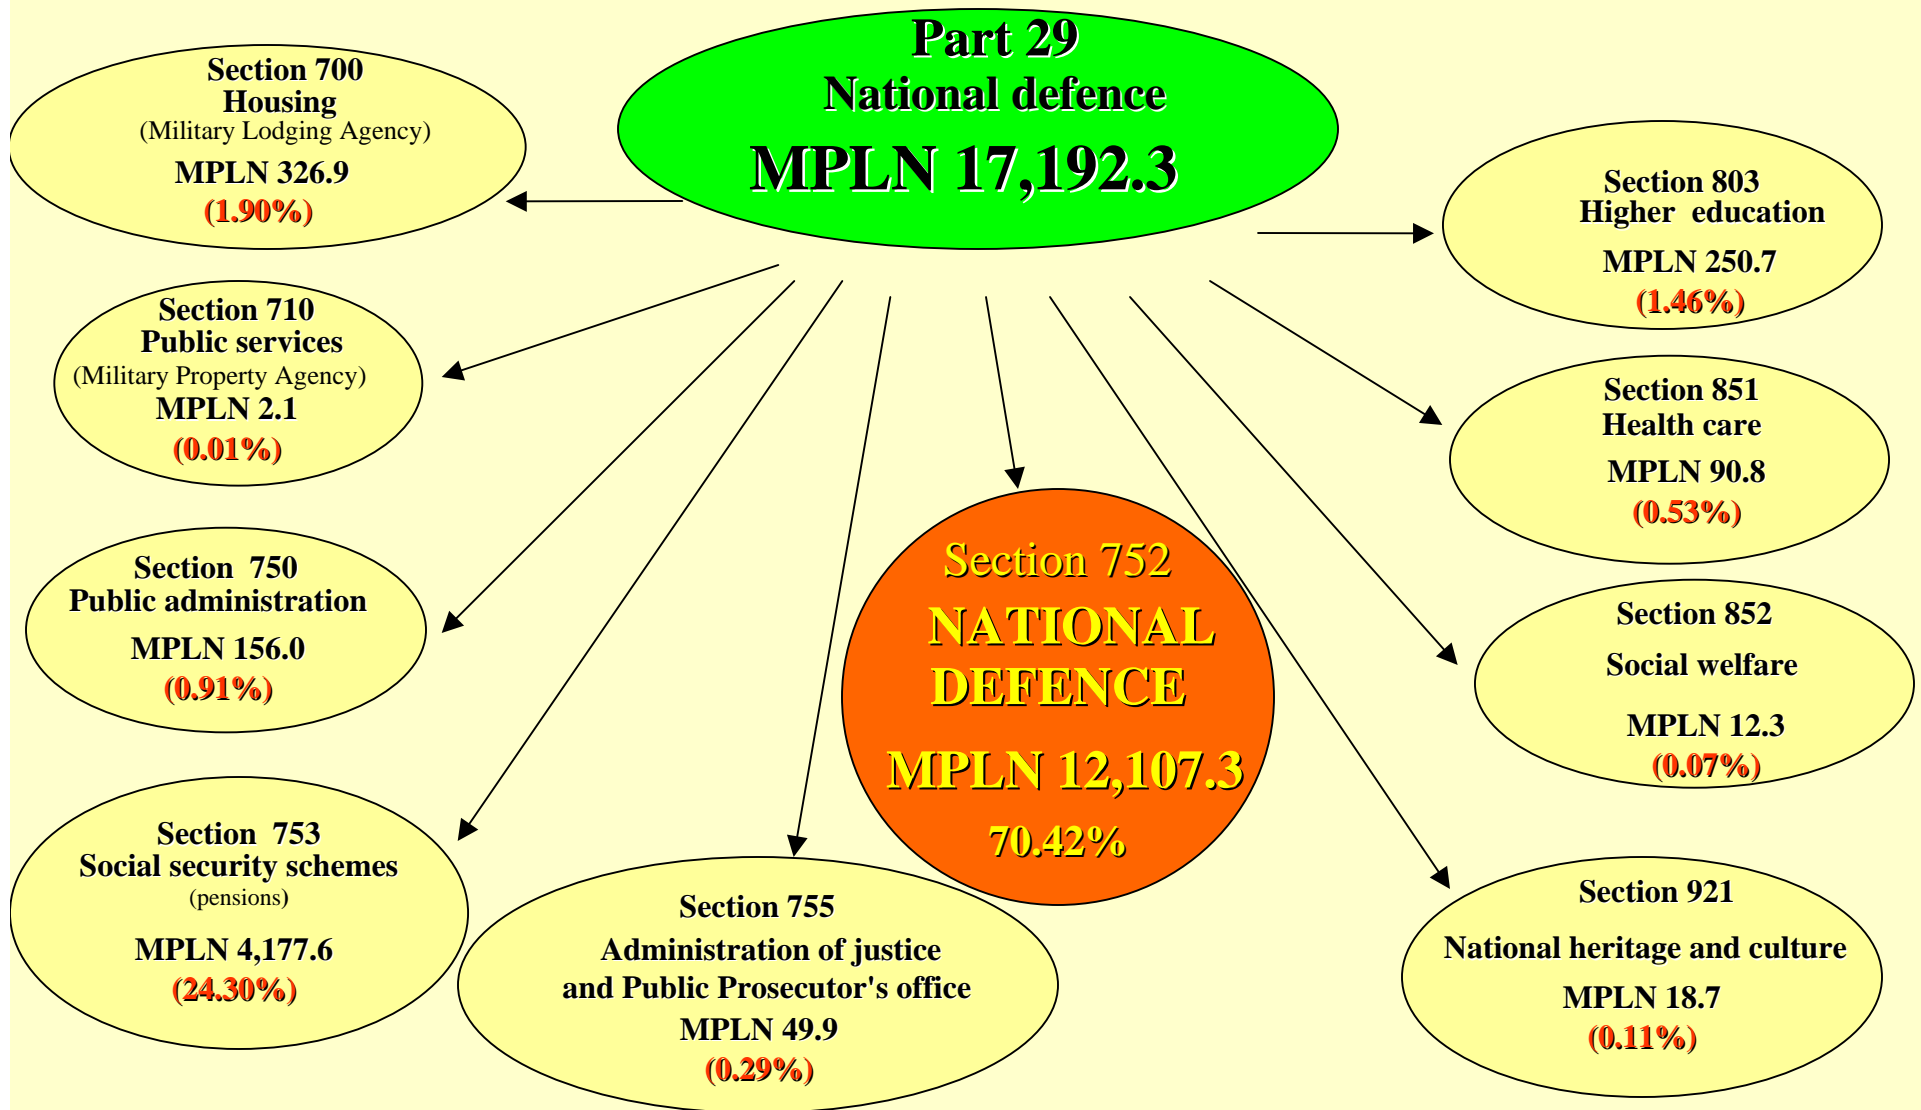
Part 29
National defence
MPLN 17,192.3

Section 700
Housing
(Military Lodging Agency)
MPLN 326.9
(1.90%)

Section 803
Higher education
MPLN 250.7
(1.46%)

Section 710
Public services
(Military Property Agency)
MPLN 2.1
(0.01%)

Section 851
Health care
MPLN 90.8
(0.53%)

Section 750
Public administration
MPLN 156.0
(0.91%)

Section 752
NATIONAL DEFENCE
MPLN 12,107.3
70.42%

Section 852
Social welfare
MPLN 12.3
(0.07%)

Section 753
Social security schemes
(pensions)
MPLN 4,177.6
(24.30%)

Section 755
Administration of justice and Public Prosecutor's office
MPLN 49.9
(0.29%)

Section 921
National heritage and culture
MPLN 18.7
(0.11%)